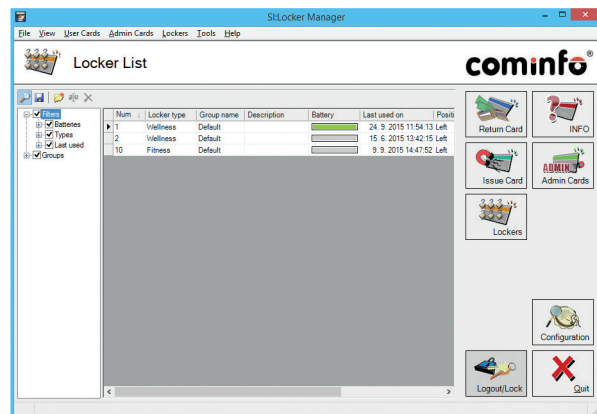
SI:Locker Manager

File View User Cards Admin Cards Lockers Tools Help

Locker List

cominfo®

Filters
Batteries
Types
Last used
Groups

| Num | Locker type | Group name | Description | Battery | Last used on | Positi |
|---|---|---|---|---|---|---|
| 1 | Wellness | Default | | | 24. 9. 2015 11:54:13 | Left |
| 2 | Wellness | Default | | | 15. 6. 2015 13:42:15 | Left |
| 10 | Fitness | Default | | | 9. 9. 2015 14:47:52 | Left |

Return Card
INFO
ADMIN
Issue Card
Admin Cards
Lockers
Configuration
Logout/Lock
Quit